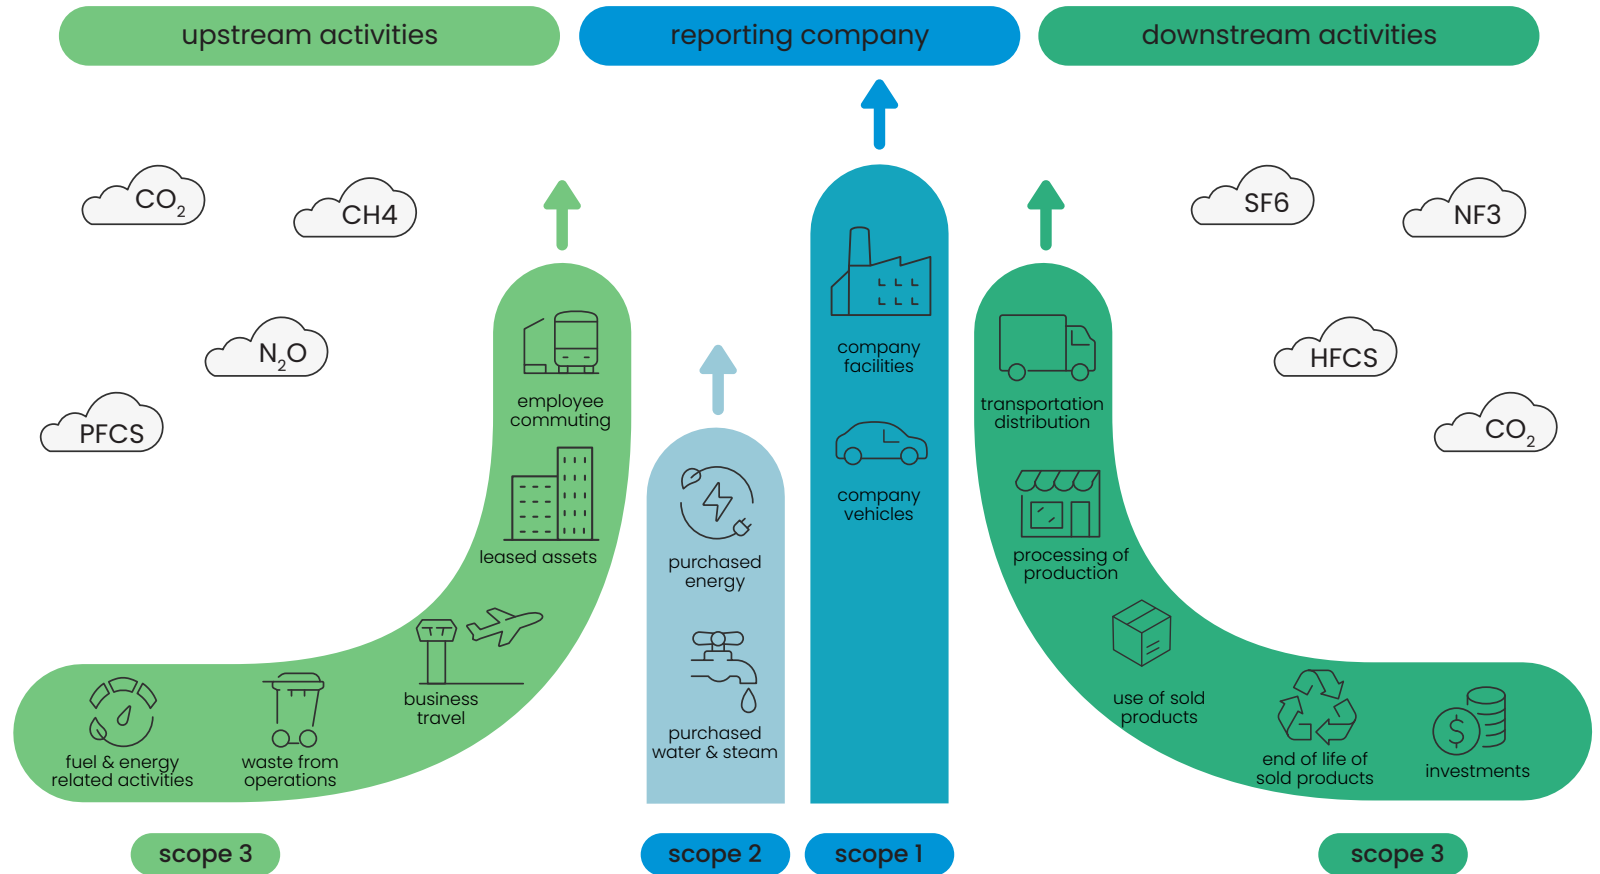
upstream activities

reporting company

downstream activities

$CO_2$

CH4

$N_2O$

PFCS

SF6

NF3

HFCS

$CO_2$

employee commuting

leased assets

business travel

fuel & energy related activities

waste from operations

purchased energy

purchased water & steam

company facilities

company vehicles

transportation distribution

processing of production

use of sold products

end of life of sold products

investments

scope 3

scope 2

scope 1

scope 3